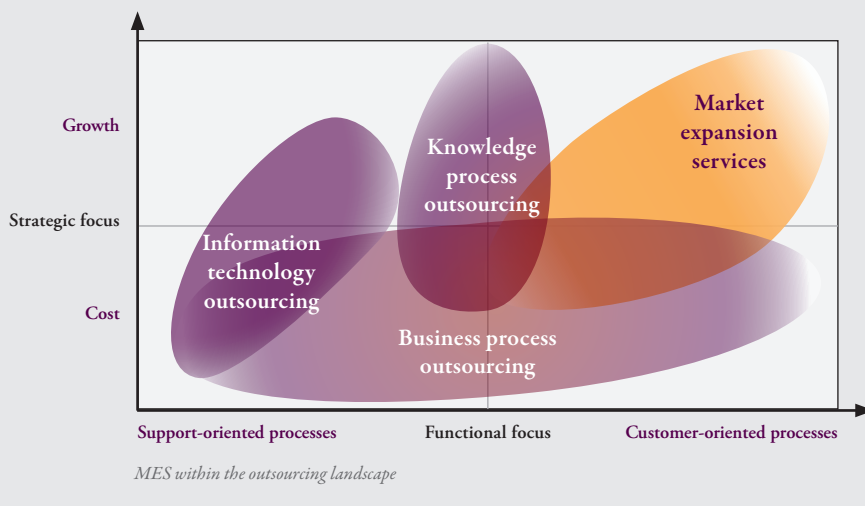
Growth

Strategic focus

Cost

Knowledge process outsourcing

Market expansion services

Information technology outsourcing

Business process outsourcing

Support-oriented processes

Functional focus

Customer-oriented processes

MES within the outsourcing landscape